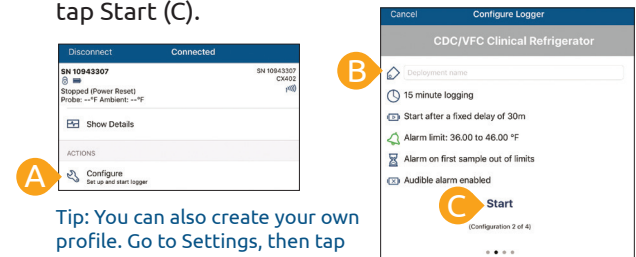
tap Start (C).

Disconnect Connected

SN 10943307
Stopped (Power Reset)
Probe: --°F Ambient: --°F

SN 10943307
CX402

Show Details

ACTIONS

A

Configure
Set up and start logger

Tip: You can also create your own profile. Go to Settings, then tap

Cancel Configure Logger

CDC/VFC Clinical Refrigerator

B

Deployment name

15 minute logging

Start after a fixed delay of 30m

Alarm limit: 36.00 to 46.00 °F

Alarm on first sample out of limits

Audible alarm enabled

C

Start

(Configuration 2 of 4)